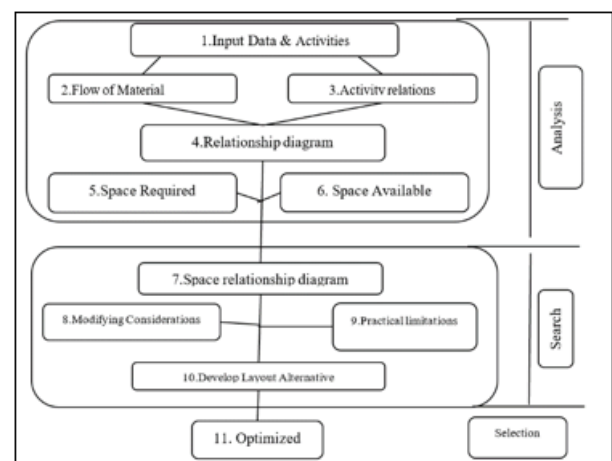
1.Input Data & Activities

2.Flow of Material

3.Activitv relations

4.Relationship diagram

5.Space Required

6. Space Available

Analysis

7.Space relationship diagram

8.Modifying Considerations

9.Practical limitations

10.Develop Layout Alternative

Search

11. Optimized

Selection